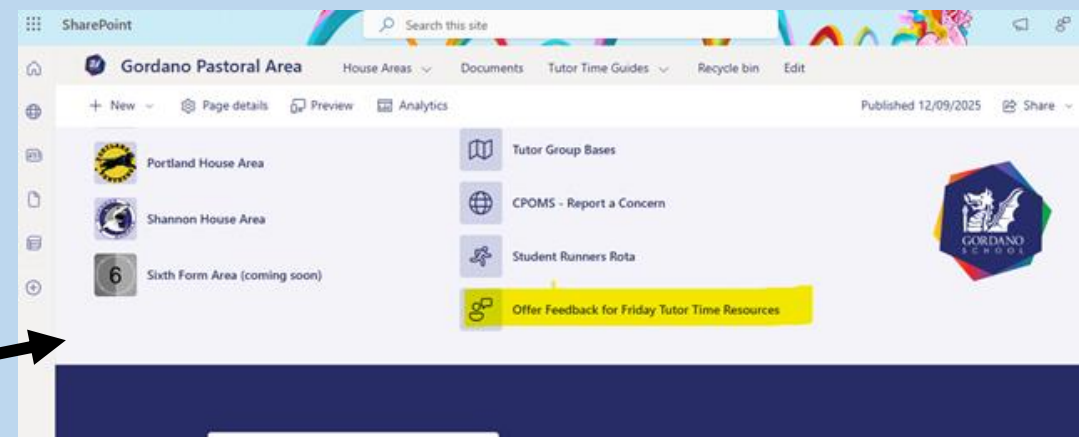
SharePoint

Search this site

Gordano Pastoral Area

House Areas

Documents

Tutor Time Guides

Recycle bin

Edit

+ New

Page details

Preview

Analytics

Published 12/09/2025

Share

Portland House Area

Shannon House Area

6

Sixth Form Area (coming soon)

Tutor Group Bases

CPOMS - Report a Concern

Student Runners Rota

Offer Feedback for Friday Tutor Time Resources

GORDANO SCHOOL